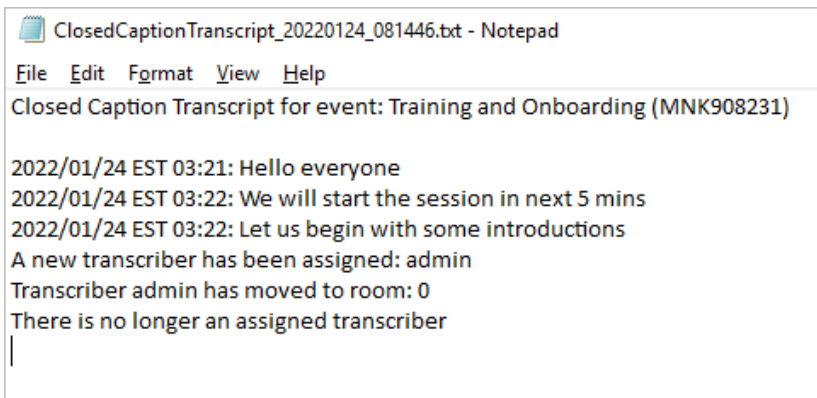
ClosedCaptionTranscript_20220124_081446.txt - Notepad

File Edit Format View Help

Closed Caption Transcript for event: Training and Onboarding (MNK908231)

2022/01/24 EST 03:21: Hello everyone
2022/01/24 EST 03:22: We will start the session in next 5 mins
2022/01/24 EST 03:22: Let us begin with some introductions
A new transcriber has been assigned: admin
Transcriber admin has moved to room: 0
There is no longer an assigned transcriber